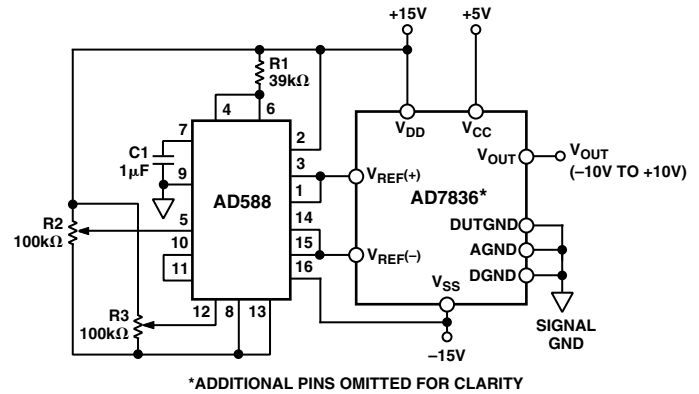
+15V
+5V
R1
39kΩ
4
6
7
2
C1
1µF
3
9
1
AD588
14
R2
100kΩ
5
15
10
16
11
R3
100kΩ
12
8
13
$V_{DD}$
$V_{CC}$
$V_{OUT}$
$V_{OUT}$
(–10V TO +10V)
$V_{REF}(+)$
AD7836*
DUTGND
AGND
$V_{REF}(–)$
DGND
$V_{SS}$
–15V
SIGNAL
GND

*ADDITIONAL PINS OMITTED FOR CLARITY